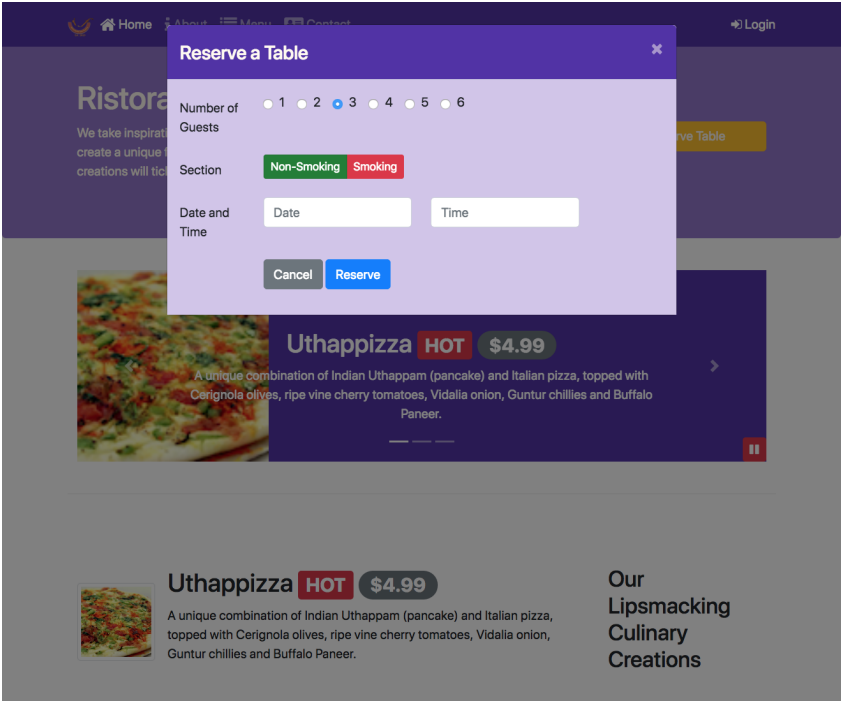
Home About Menu Contact

Login

Ristora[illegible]

We take inspirati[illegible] create a unique f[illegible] creations will tic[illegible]

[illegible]ve Table

Reserve a Table

×

Number of Guests

1 2 3 4 5 6

Section

Non-Smoking Smoking

Date and Time

Date

Time

Cancel Reserve

Uthappizza HOT $4.99

A unique combination of Indian Uthappam (pancake) and Italian pizza, topped with Cerignola olives, ripe vine cherry tomatoes, Vidalia onion, Guntur chillies and Buffalo Paneer.

Uthappizza HOT $4.99

A unique combination of Indian Uthappam (pancake) and Italian pizza, topped with Cerignola olives, ripe vine cherry tomatoes, Vidalia onion, Guntur chillies and Buffalo Paneer.

Our Lipsmacking Culinary Creations